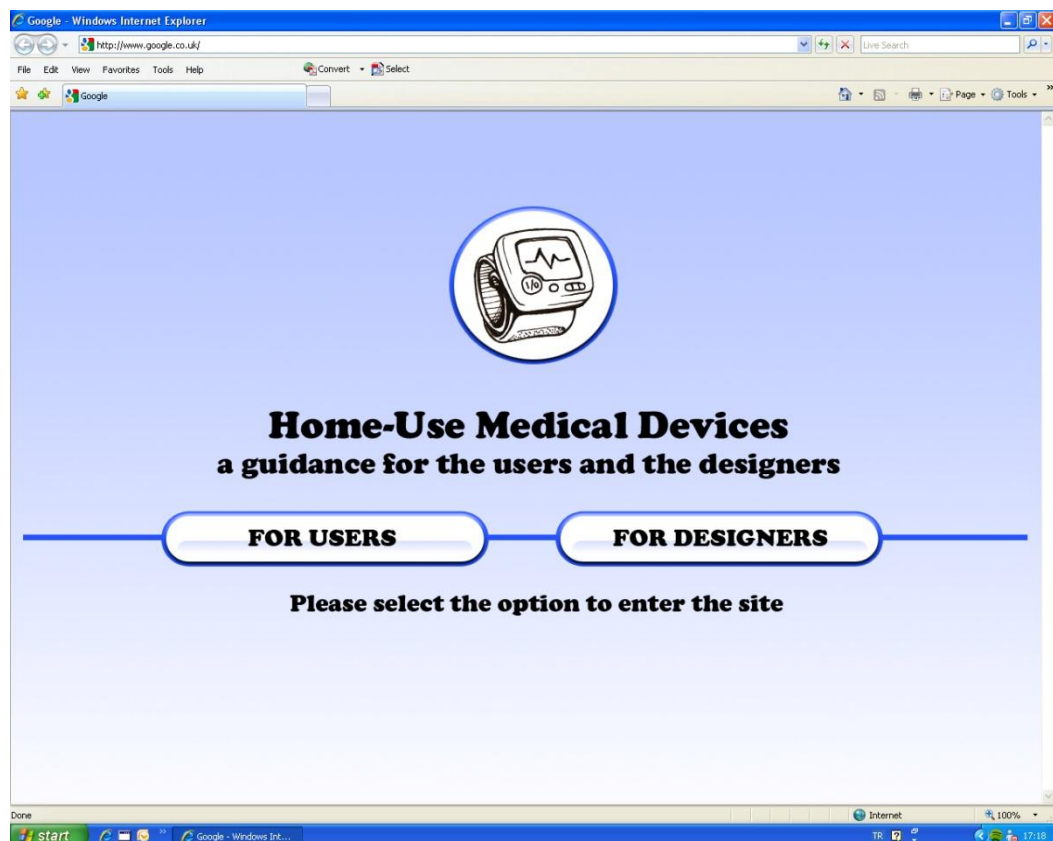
Google - Windows Internet Explorer

http://www.google.co.uk/

Live Search

File Edit View Favorites Tools Help

Convert Select

Google

Page Tools

I/O

Home-Use Medical Devices
a guidance for the users and the designers

FOR USERS

FOR DESIGNERS

Please select the option to enter the site

Done

Internet

100%

start

Google - Windows Int...

TR

17:18